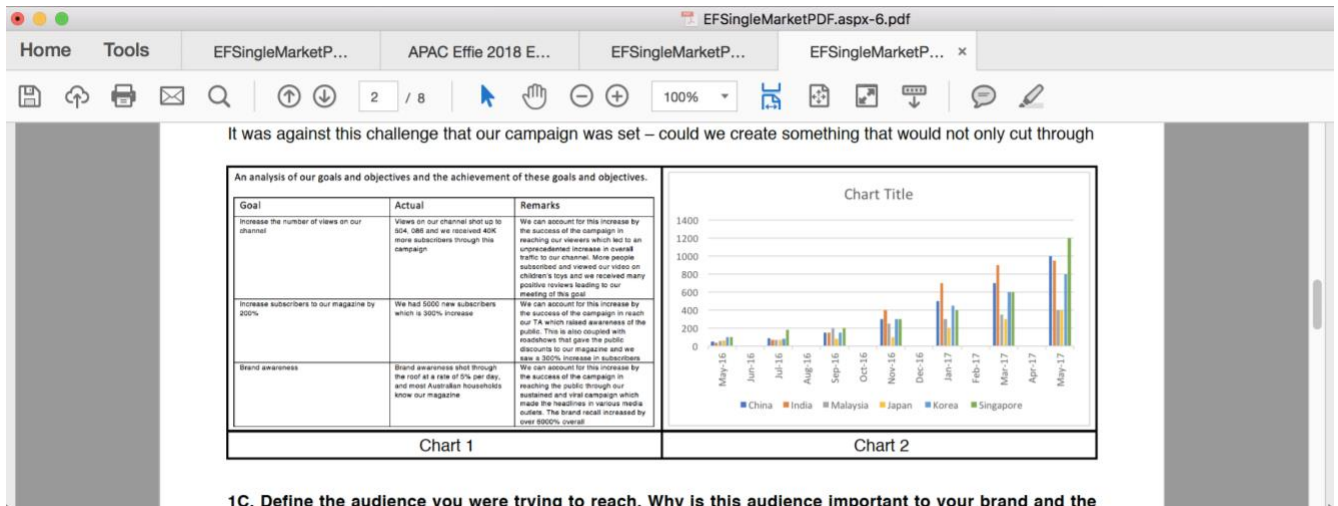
EFSingleMarketPDF.aspx-6.pdf

Home Tools EFSingleMarketP... APAC Effie 2018 E... EFSingleMarketP... EFSingleMarketP... ×

2 / 8 100%

It was against this challenge that our campaign was set – could we create something that would not only cut through

An analysis of our goals and objectives and the achievement of these goals and objectives.

| Goal | Actual | Remarks |
|---|---|---|
| Increase the number of views on our channel | Views on our channel shot up to 504, 086 and we received 40K more subscribers through this campaign | We can account for this increase by the success of the campaign in reaching our viewers which led to an unprecedented increase in overall traffic to our channel. More people subscribed and viewed our video on children's toys and we received many positive reviews leading to our meeting of this goal |
| Increase subscribers to our magazine by 200% | We had 5000 new subscribers which is 300% increase | We can account for this increase by the success of the campaign in reach our TA which raised awareness of the public. This is also coupled with roadshows that gave the public discounts to our magazine and we saw a 300% increase in subscribers |
| Brand awareness | Brand awareness shot through the roof at a rate of 5% per day, and most Australian households know our magazine | We can account for this increase by the success of the campaign in reaching the public through our sustained and viral campaign which made the headlines in various media outlets. The brand recall increased by over 8000% overall |

Chart Title

1400
1200
1000
800
600
400
200
0

May-16 Jun-16 Jul-16 Aug-16 Sep-16 Oct-16 Nov-16 Dec-16 Jan-17 Feb-17 Mar-17 Apr-17 May-17

China India Malaysia Japan Korea Singapore

Chart 1 Chart 2

1C. Define the audience you were trying to reach. Why is this audience important to your brand and the